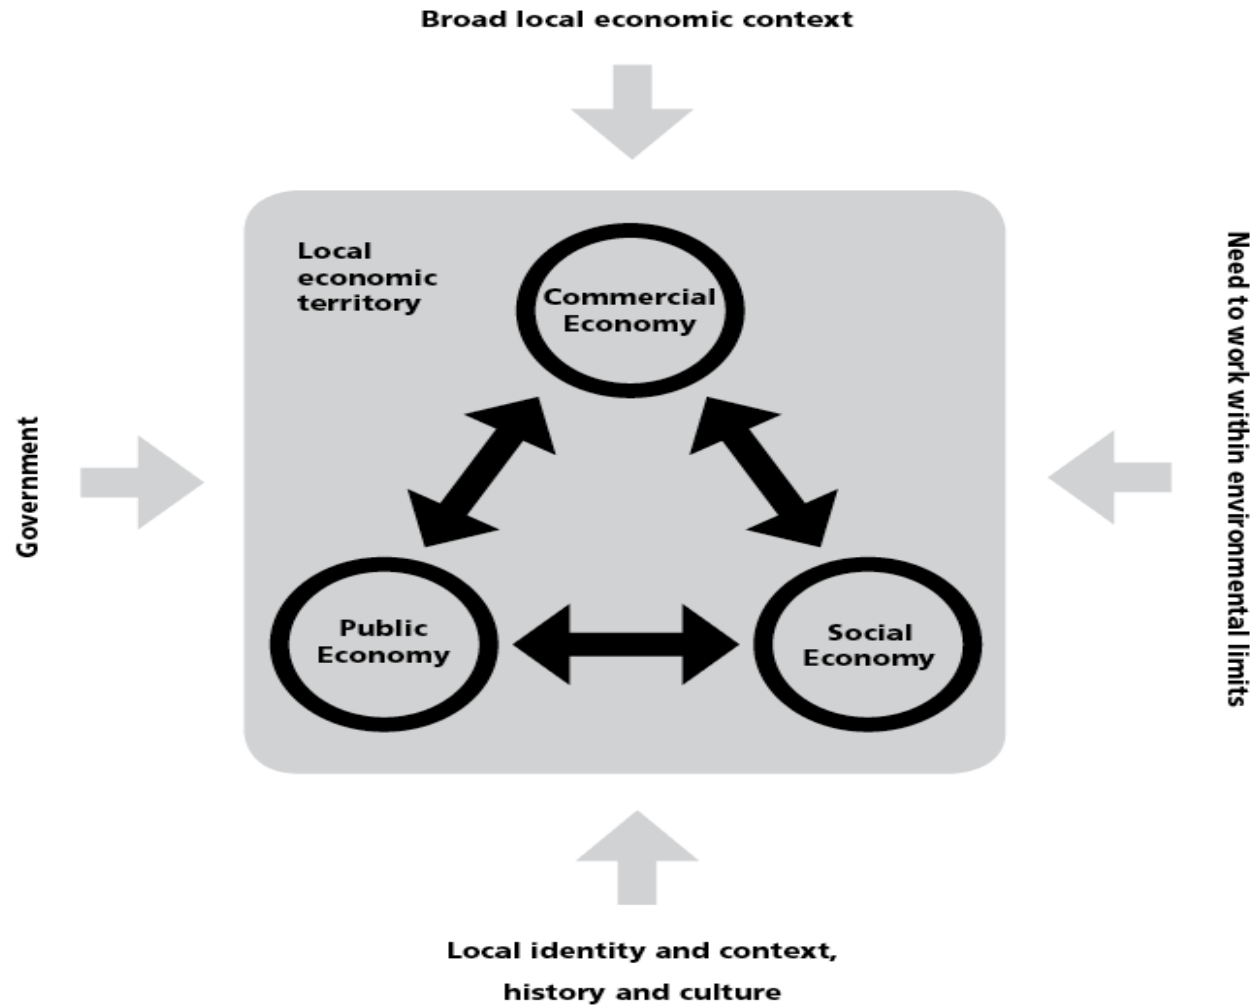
Broad local economic context

Government

Local economic territory

Commercial Economy

Public Economy

Social Economy

Need to work within environmental limits

Local identity and context, history and culture